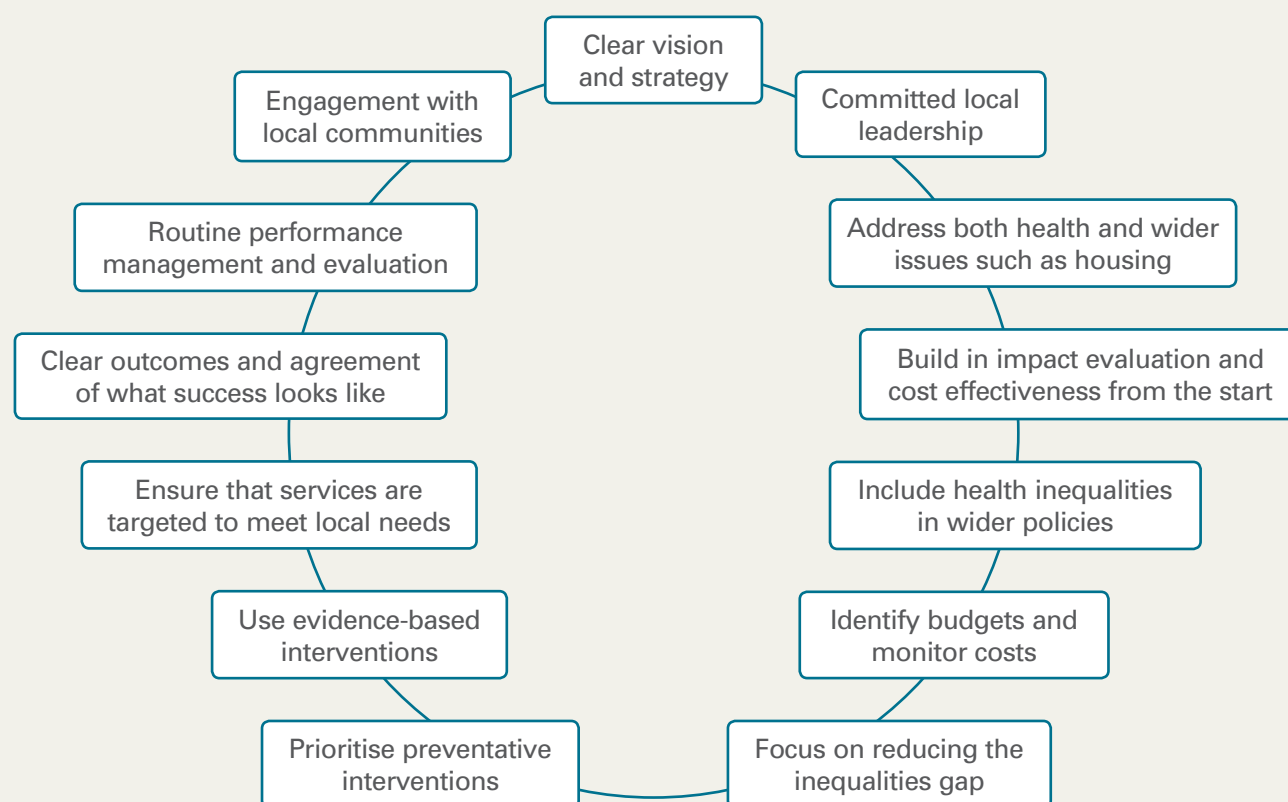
Clear vision and strategy

Committed local leadership

Address both health and wider issues such as housing

Build in impact evaluation and cost effectiveness from the start

Include health inequalities in wider policies

Identify budgets and monitor costs

Focus on reducing the inequalities gap

Prioritise preventative interventions

Use evidence-based interventions

Ensure that services are targeted to meet local needs

Clear outcomes and agreement of what success looks like

Routine performance management and evaluation

Engagement with local communities